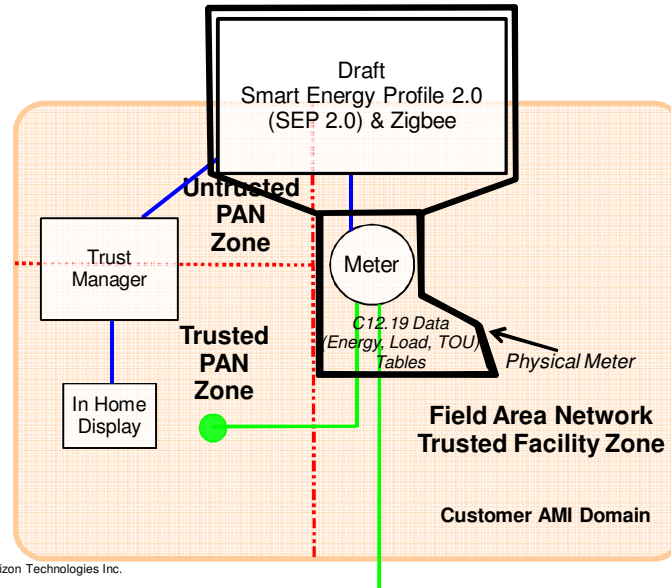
Draft
Smart Energy Profile 2.0
(SEP 2.0) & Zigbee

Untrusted
PAN
Zone

Trust
Manager

Meter

C12.19 Data
(Energy, Load, TOU)
Tables

Physical Meter

Trusted
PAN
Zone

In Home
Display

Field Area Network
Trusted Facility Zone

Customer AMI Domain

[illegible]izon Technologies Inc.